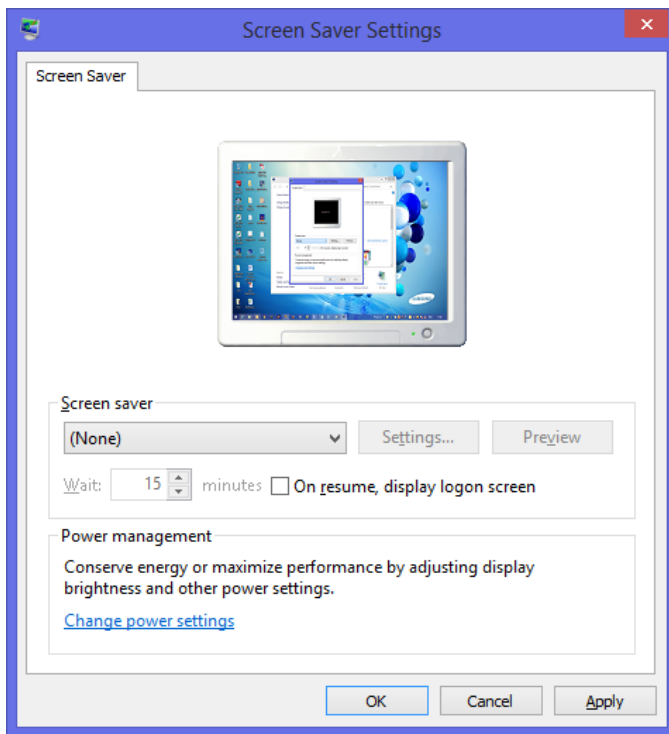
Screen Saver Settings

Screen Saver

Screen saver

(None)

Settings...

Preview

Wait: 15 minutes

On resume, display logon screen

Power management

Conserve energy or maximize performance by adjusting display brightness and other power settings.

Change power settings

OK

Cancel

Apply